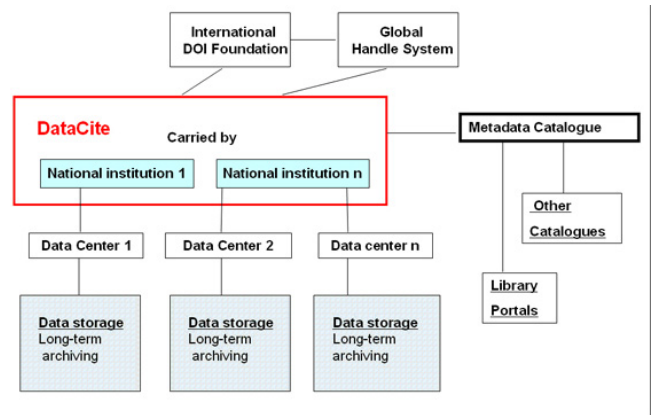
International DOI Foundation

Global Handle System

DataCite

Carried by

National institution 1

National institution n

Metadata Catalogue

Other Catalogues

Data Center 1

Data Center 2

Data center n

Library Portals

Data storage
Long-term archiving

Data storage
Long-term archiving

Data storage
Long-term archiving